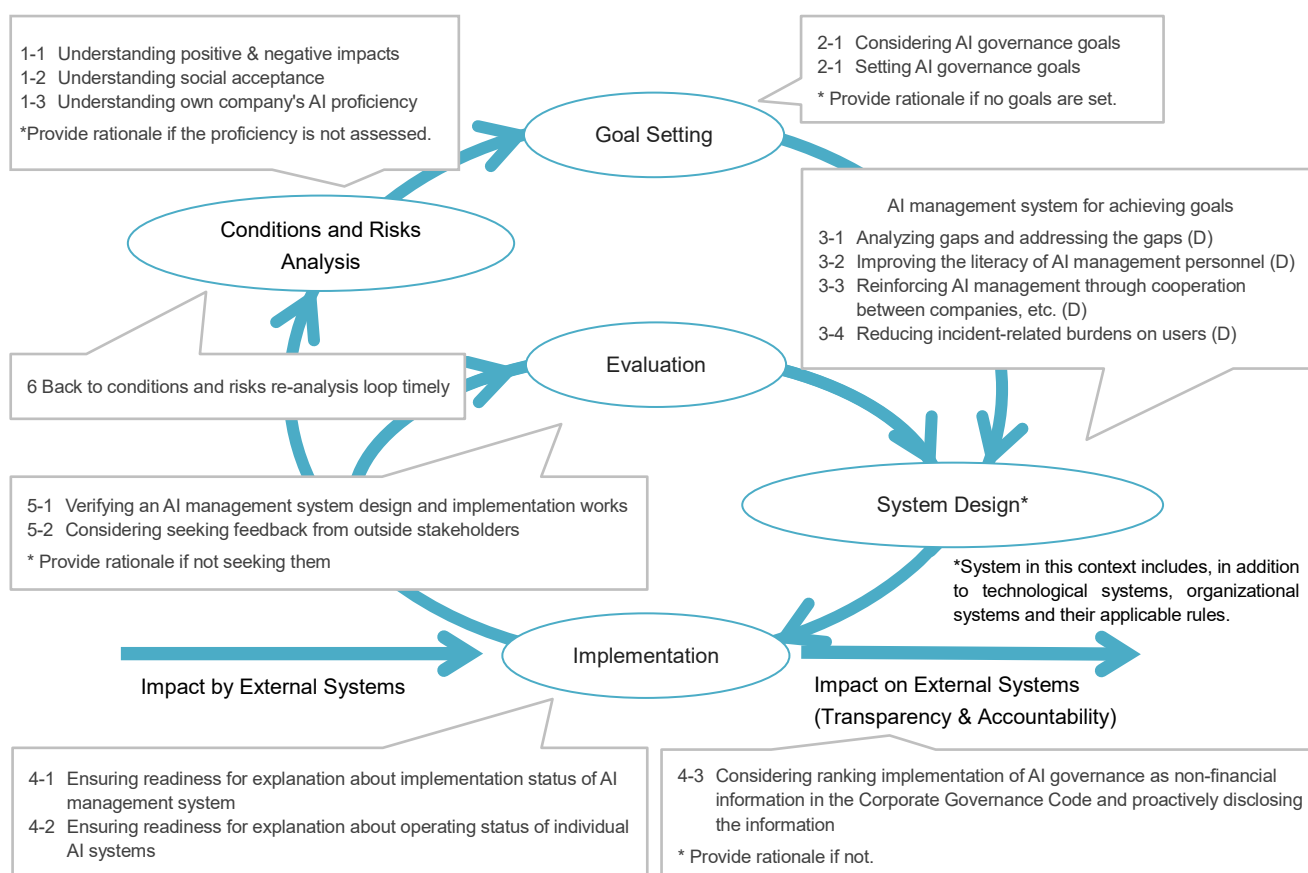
1-1 Understanding positive & negative impacts
1-2 Understanding social acceptance
1-3 Understanding own company's AI proficiency
*Provide rationale if the proficiency is not assessed.

2-1 Considering AI governance goals
2-1 Setting AI governance goals
* Provide rationale if no goals are set.

Goal Setting

Conditions and Risks Analysis

AI management system for achieving goals
3-1 Analyzing gaps and addressing the gaps (D)
3-2 Improving the literacy of AI management personnel (D)
3-3 Reinforcing AI management through cooperation between companies, etc. (D)
3-4 Reducing incident-related burdens on users (D)

Evaluation

6 Back to conditions and risks re-analysis loop timely

5-1 Verifying an AI management system design and implementation works
5-2 Considering seeking feedback from outside stakeholders
* Provide rationale if not seeking them

System Design*

*System in this context includes, in addition to technological systems, organizational systems and their applicable rules.

Implementation

Impact by External Systems

Impact on External Systems (Transparency & Accountability)

4-1 Ensuring readiness for explanation about implementation status of AI management system
4-2 Ensuring readiness for explanation about operating status of individual AI systems

4-3 Considering ranking implementation of AI governance as non-financial information in the Corporate Governance Code and proactively disclosing the information
* Provide rationale if not.